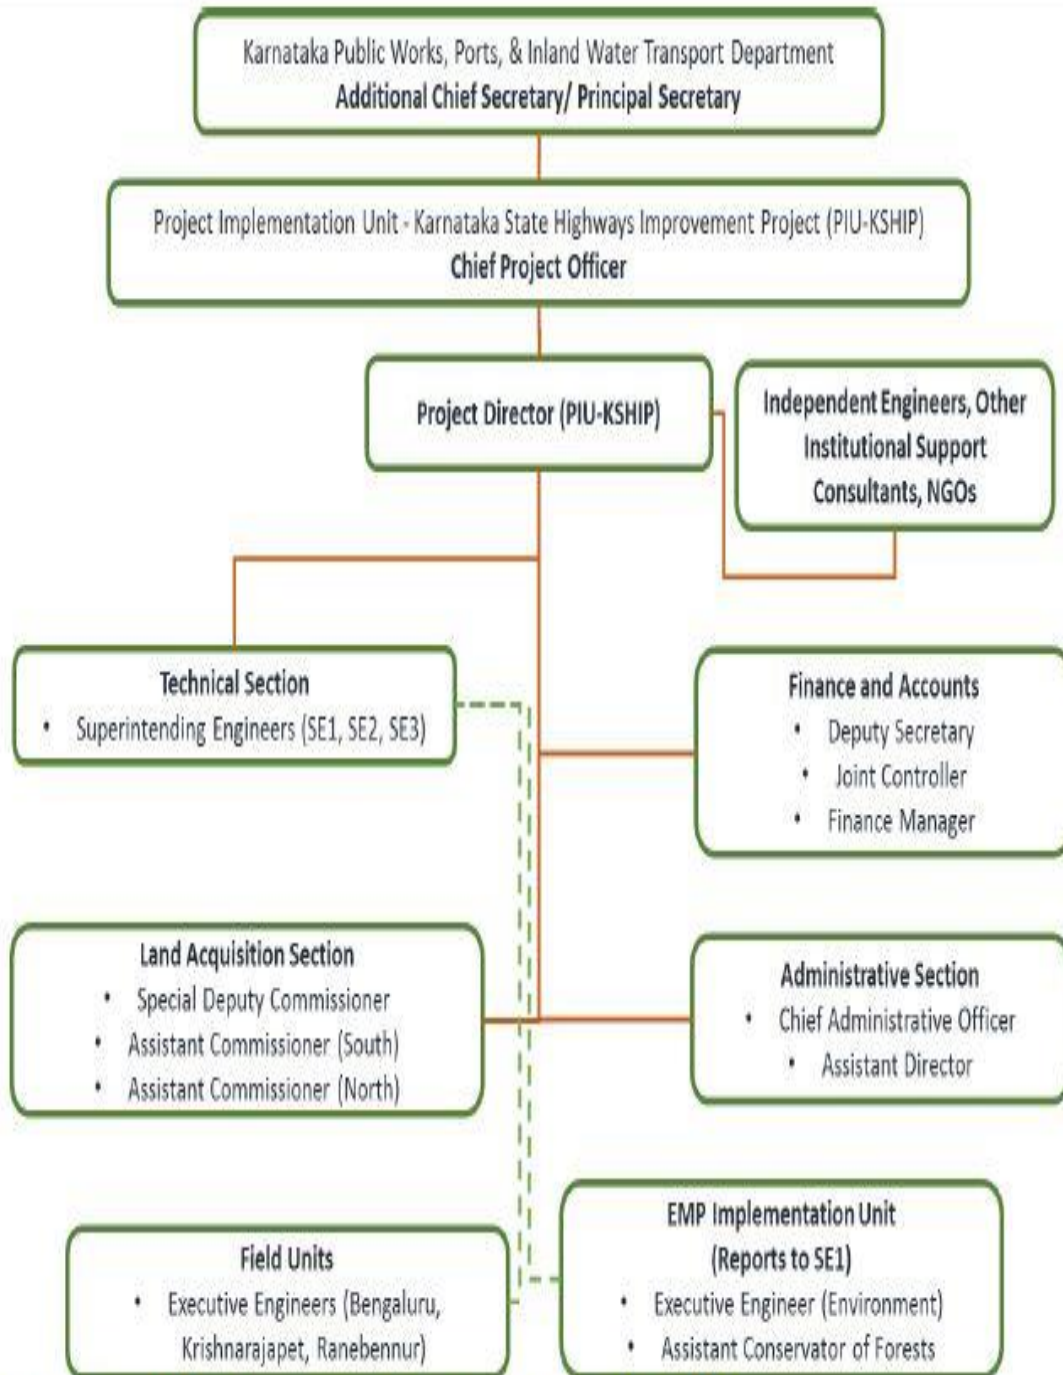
Karnataka Public Works, Ports, & Inland Water Transport Department
**Additional Chief Secretary/ Principal Secretary**

Project Implementation Unit - Karnataka State Highways Improvement Project (PIU-KSHIP)
**Chief Project Officer**

**Project Director (PIU-KSHIP)**

**Independent Engineers, Other Institutional Support Consultants, NGOs**

**Technical Section**
• Superintending Engineers (SE1, SE2, SE3)

**Finance and Accounts**
• Deputy Secretary
• Joint Controller
• Finance Manager

**Land Acquisition Section**
• Special Deputy Commissioner
• Assistant Commissioner (South)
• Assistant Commissioner (North)

**Administrative Section**
• Chief Administrative Officer
• Assistant Director

**Field Units**
• Executive Engineers (Bengaluru, Krishnarajapet, Ranebennur)

**EMP Implementation Unit (Reports to SE1)**
• Executive Engineer (Environment)
• Assistant Conservator of Forests